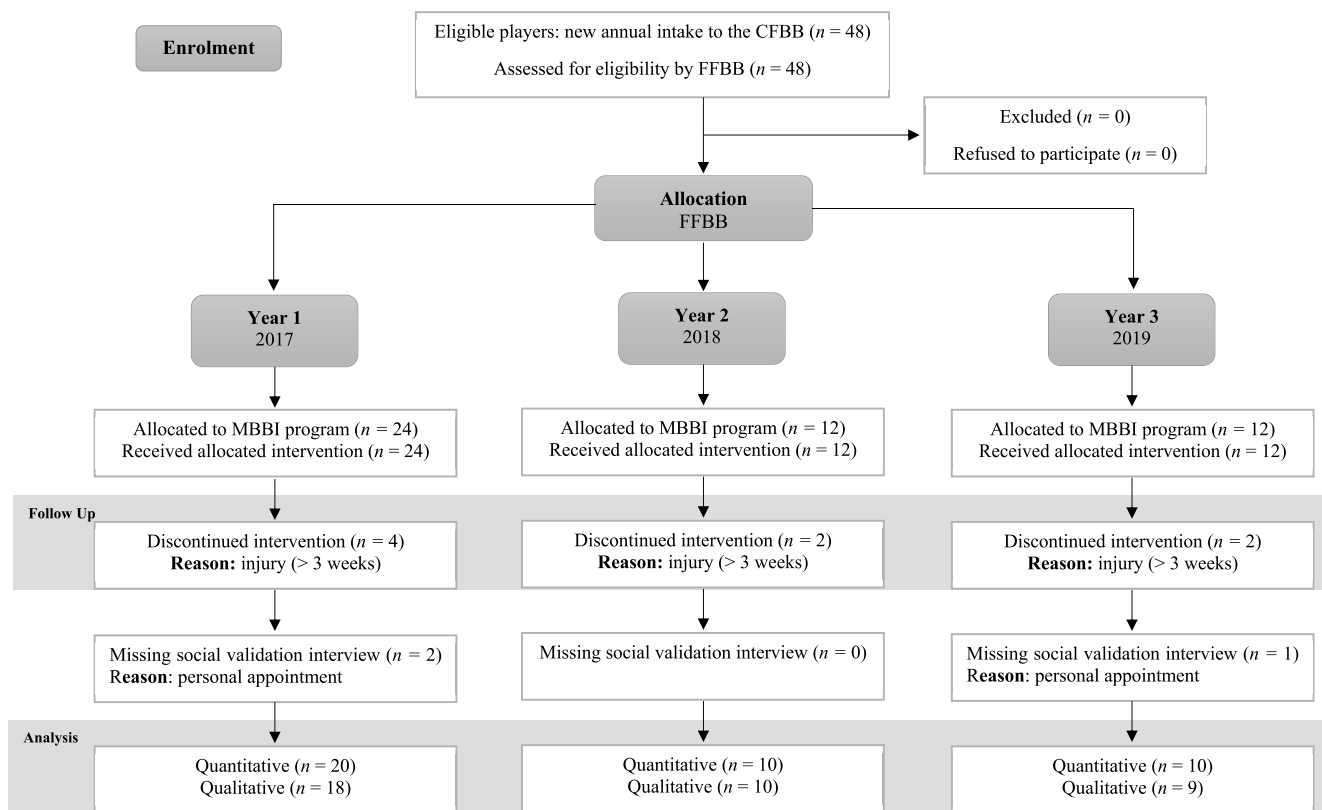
Enrolment

Eligible players: new annual intake to the CFBB ($n$ = 48)

Assessed for eligibility by FFBB ($n$ = 48)

Excluded ($n$ = 0)

Refused to participate ($n$ = 0)

Allocation
FFBB

Year 1
2017

Year 2
2018

Year 3
2019

Allocated to MBBI program ($n$ = 24)
Received allocated intervention ($n$ = 24)

Allocated to MBBI program ($n$ = 12)
Received allocated intervention ($n$ = 12)

Allocated to MBBI program ($n$ = 12)
Received allocated intervention ($n$ = 12)

Follow Up

Discontinued intervention ($n$ = 4)
Reason: injury (> 3 weeks)

Discontinued intervention ($n$ = 2)
Reason: injury (> 3 weeks)

Discontinued intervention ($n$ = 2)
Reason: injury (> 3 weeks)

Missing social validation interview ($n$ = 2)
Reason: personal appointment

Missing social validation interview ($n$ = 0)

Missing social validation interview ($n$ = 1)
Reason: personal appointment

Analysis

Quantitative ($n$ = 20)
Qualitative ($n$ = 18)

Quantitative ($n$ = 10)
Qualitative ($n$ = 10)

Quantitative ($n$ = 10)
Qualitative ($n$ = 9)